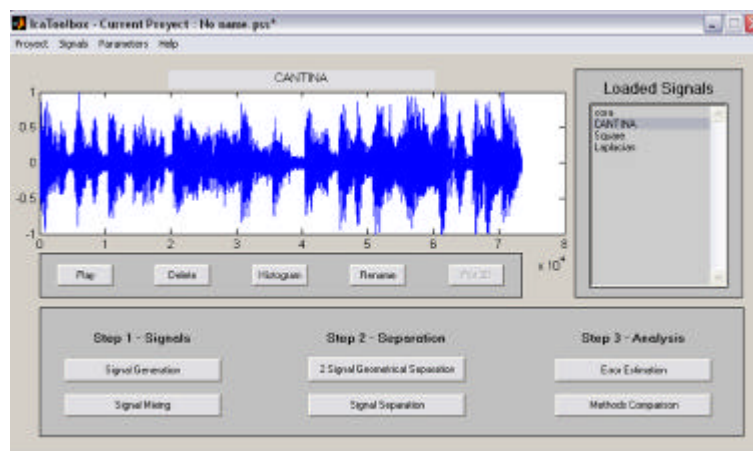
IcaToolbox - Current Proyect - No name.pss*

Proyect Signals Parameters Help

CANTINA

1
0.5
0
-0.5
-1
0 1 2 3 4 5 6 7 8
$x 10^4$

Play
Delete
Histogram
Rename
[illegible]

Loaded Signals

core
CANTINA
Square
Laplacian

Step 1 - Signals
Signal Generation
Signal Mixing

Step 2 - Separation
2 Signal Geometrical Separation
Signal Separation

Step 3 - Analysis
Error Estimation
Methods Comparison